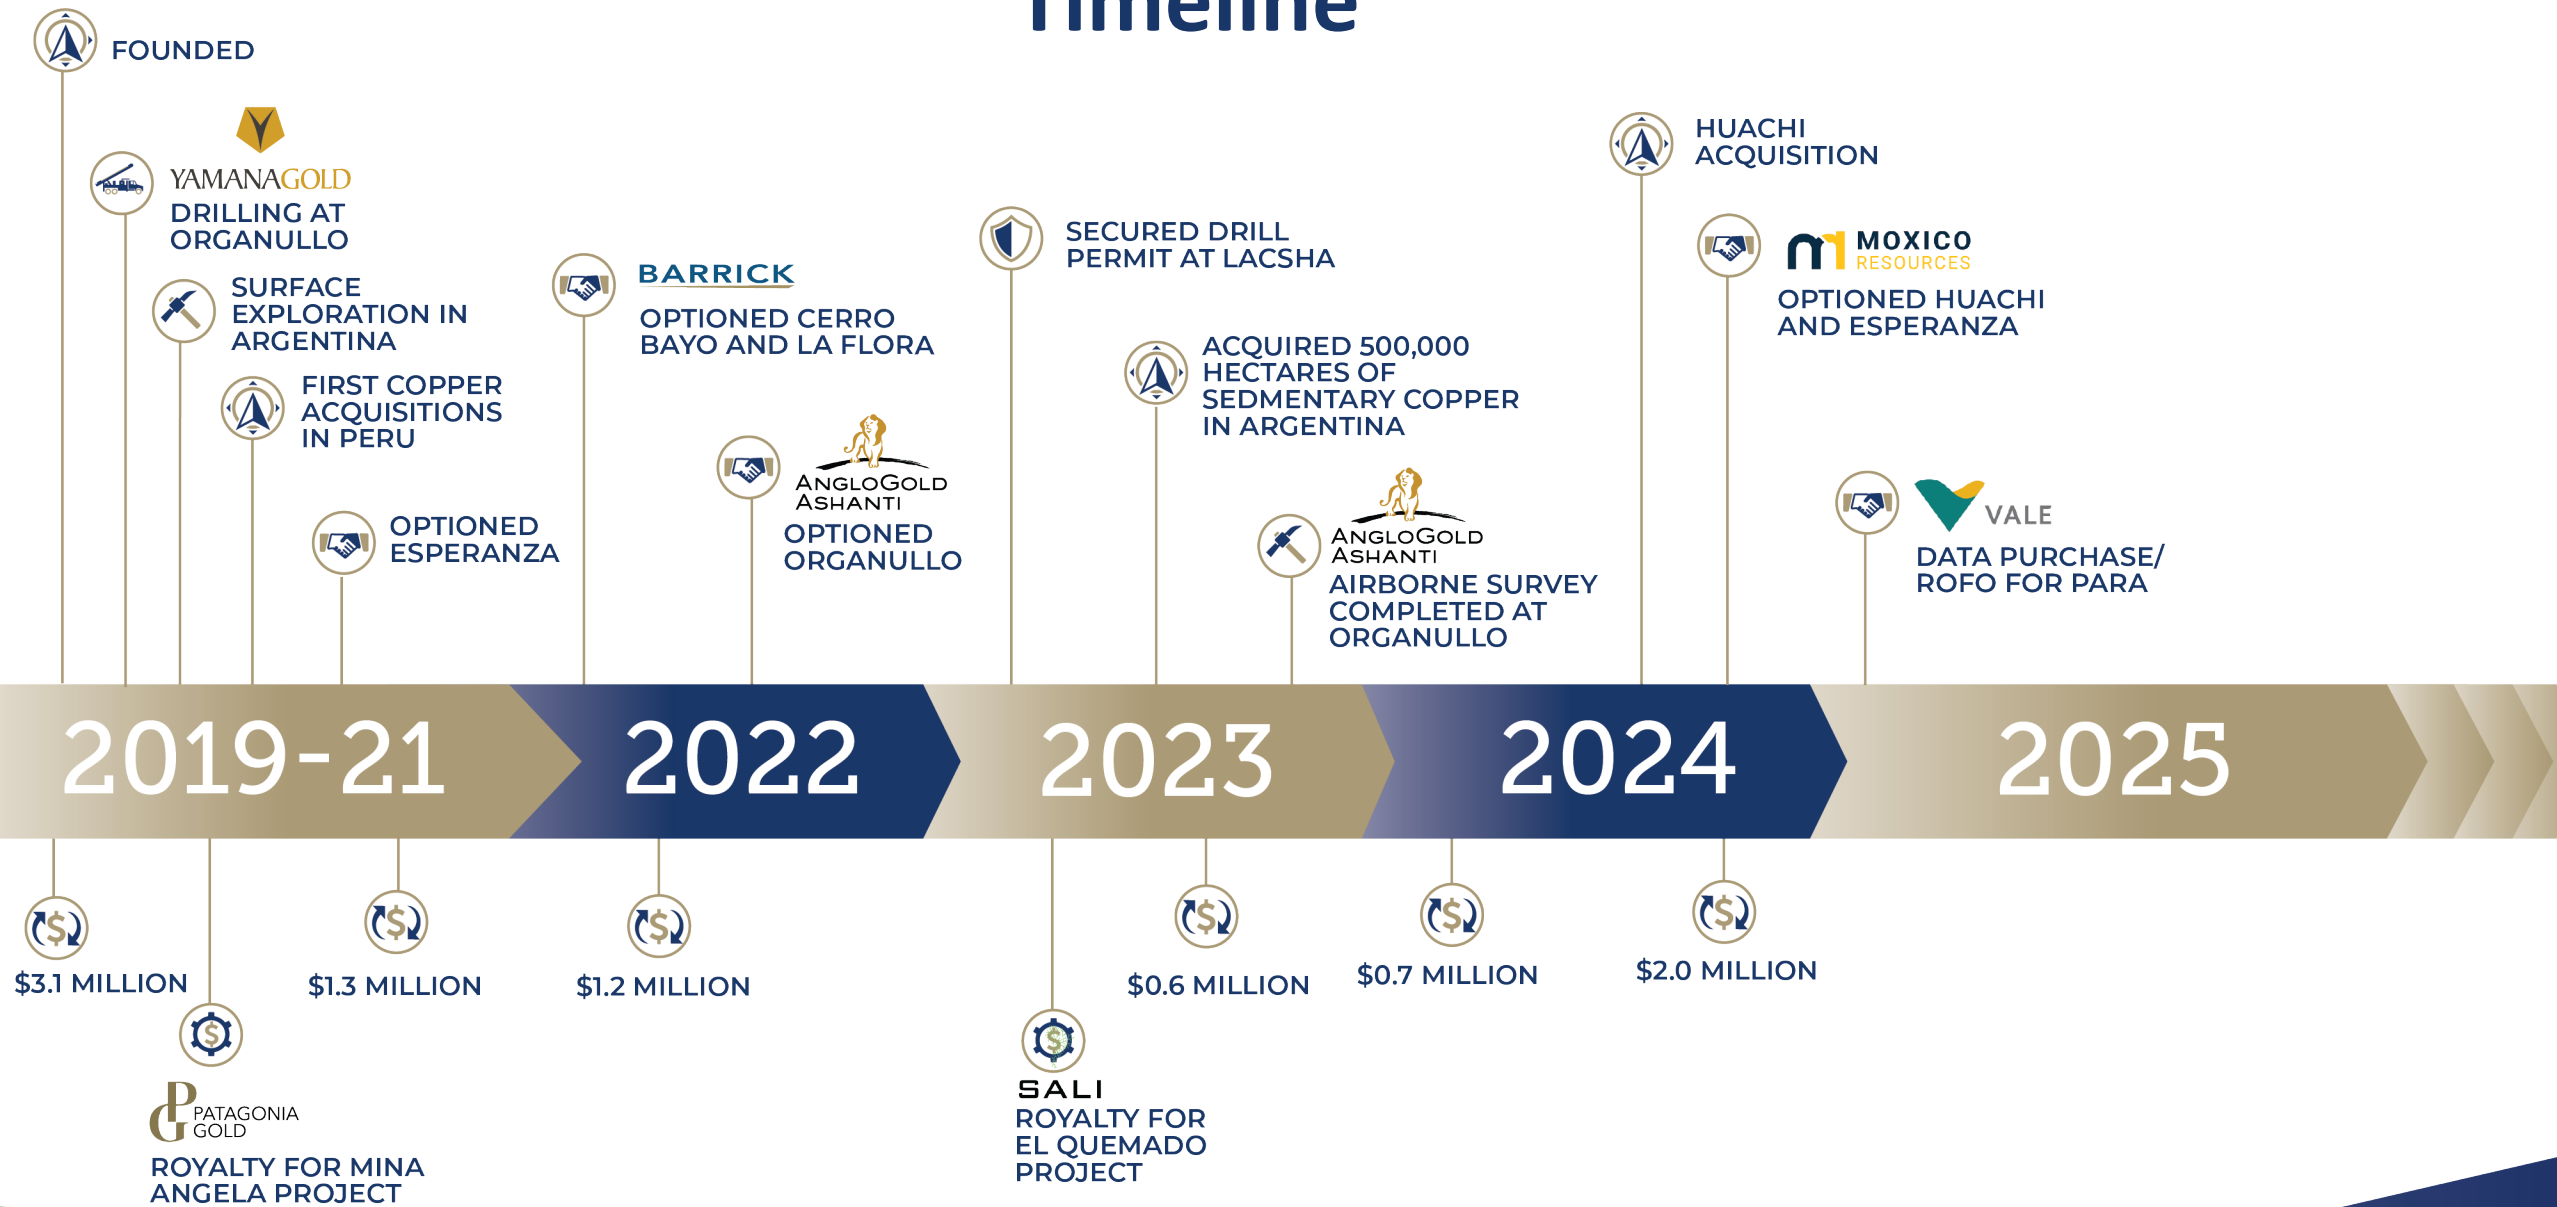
Timeline

FOUNDED

YAMANAGOLD
DRILLING AT ORGANULLO

SURFACE EXPLORATION IN ARGENTINA

FIRST COPPER ACQUISITIONS IN PERU

OPTIONED ESPERANZA

BARRICK
OPTIONED CERRO BAYO AND LA FLORA

ANGLOGOLD ASHANTI
OPTIONED ORGANULLO

SECURED DRILL PERMIT AT LACSHA

ACQUIRED 500,000 HECTARES OF SEDMENTARY COPPER IN ARGENTINA

ANGLOGOLD ASHANTI
AIRBORNE SURVEY COMPLETED AT ORGANULLO

HUACHI ACQUISITION

MOXICO RESOURCES
OPTIONED HUACHI AND ESPERANZA

VALE
DATA PURCHASE/ ROFO FOR PARA

2019-21 2022 2023 2024 2025

$3.1 MILLION

PATAGONIA GOLD
ROYALTY FOR MINA ANGELA PROJECT

$1.3 MILLION

$1.2 MILLION

SALI
ROYALTY FOR EL QUEMADO PROJECT

$0.6 MILLION

$0.7 MILLION

$2.0 MILLION